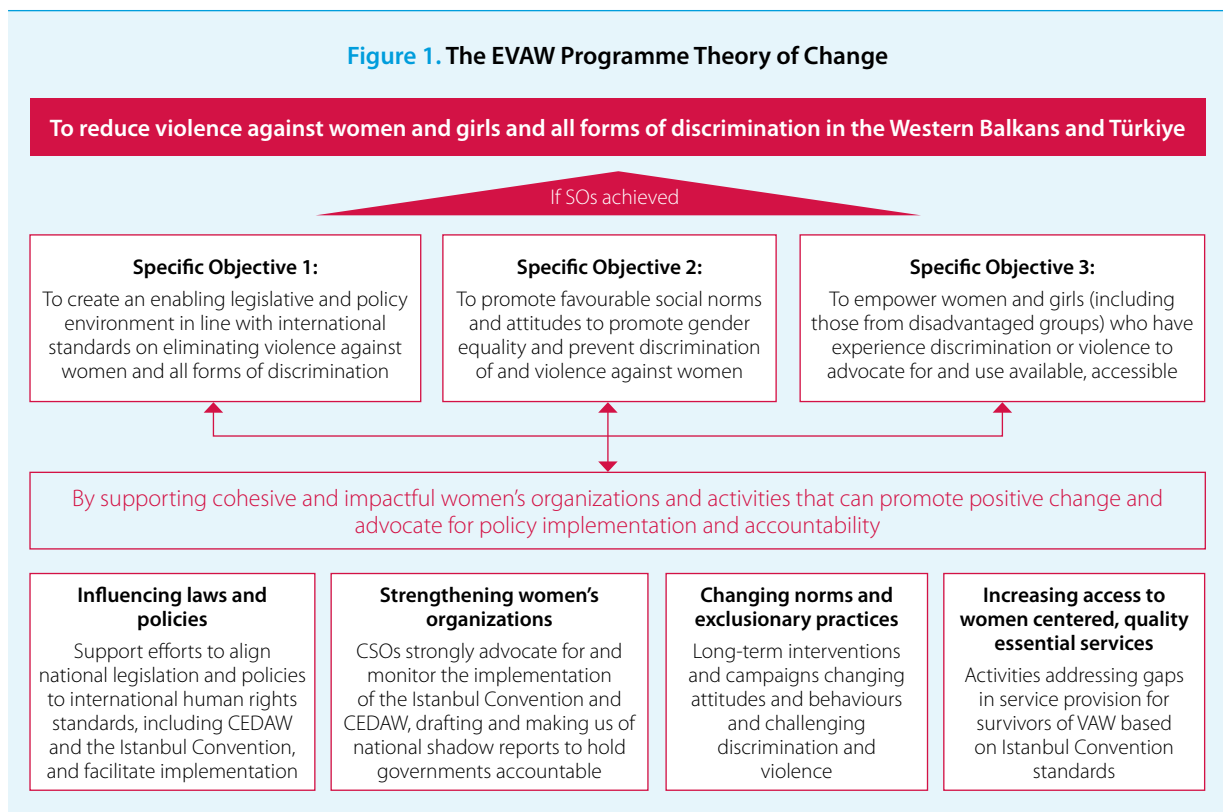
**Figure 1.** The EVAW Programme Theory of Change

To reduce violence against women and girls and all forms of discrimination in the Western Balkans and Türkiye

If SOs achieved

**Specific Objective 1:**
To create an enabling legislative and policy environment in line with international standards on eliminating violence against women and all forms of discrimination

**Specific Objective 2:**
To promote favourable social norms and attitudes to promote gender equality and prevent discrimination of and violence against women

**Specific Objective 3:**
To empower women and girls (including those from disadvantaged groups) who have experience discrimination or violence to advocate for and use available, accessible

By supporting cohesive and impactful women's organizations and activities that can promote positive change and advocate for policy implementation and accountability

**Influencing laws and policies**
Support efforts to align national legislation and policies to international human rights standards, including CEDAW and the Istanbul Convention, and facilitate implementation

**Strengthening women's organizations**
CSOs strongly advocate for and monitor the implementation of the Istanbul Convention and CEDAW, drafting and making us of national shadow reports to hold governments accountable

**Changing norms and exclusionary practices**
Long-term interventions and campaigns changing attitudes and behaviours and challenging discrimination and violence

**Increasing access to women centered, quality essential services**
Activities addressing gaps in service provision for survivors of VAW based on Istanbul Convention standards